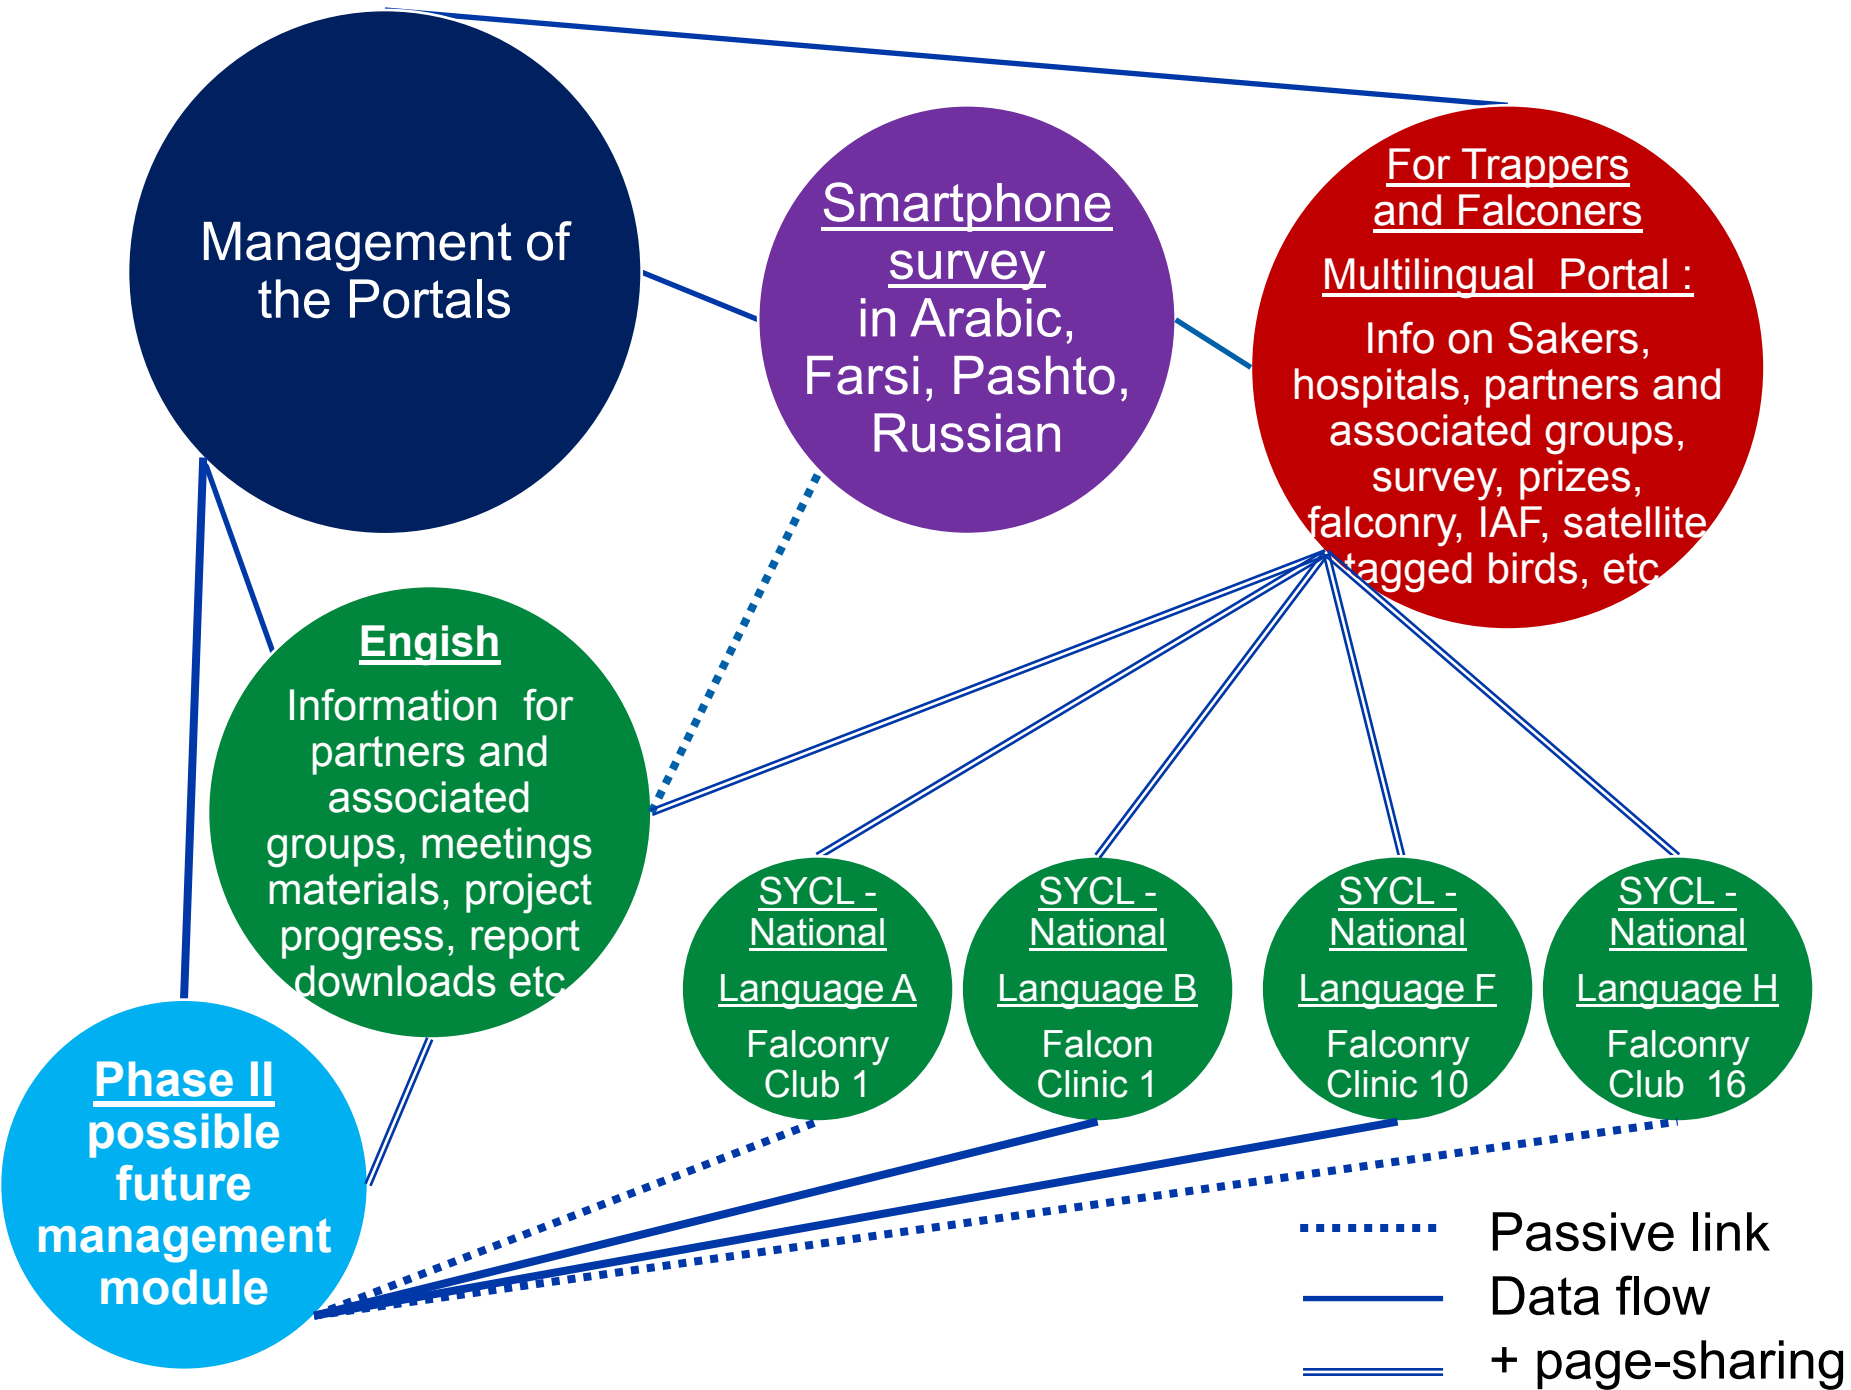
Management of the Portals

Smartphone survey
in Arabic, Farsi, Pashto, Russian

For Trappers and Falconers
Multilingual Portal :
Info on Sakers, hospitals, partners and associated groups, survey, prizes, falconry, IAF, satellite tagged birds, etc

Engish
Information for partners and associated groups, meetings materials, project progress, report downloads etc

SYCL - National
Language A
Falconry Club 1

SYCL - National
Language B
Falcon Clinic 1

SYCL - National
Language F
Falconry Clinic 10

SYCL - National
Language H
Falconry Club 16

Phase II
possible future management module

Passive link
Data flow
+ page-sharing